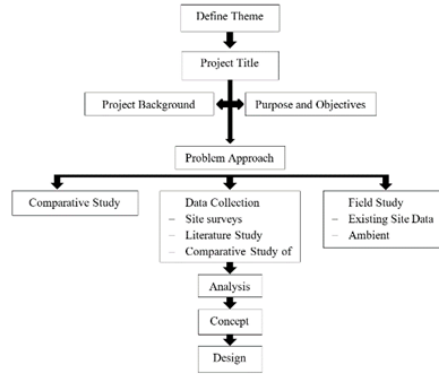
Define Theme

Project Title

Project Background

Purpose and Objectives

Problem Approach

Comparative Study

Data Collection
– Site surveys
– Literature Study
– Comparative Study of

Field Study
– Existing Site Data
– Ambient

Analysis

Concept

Design